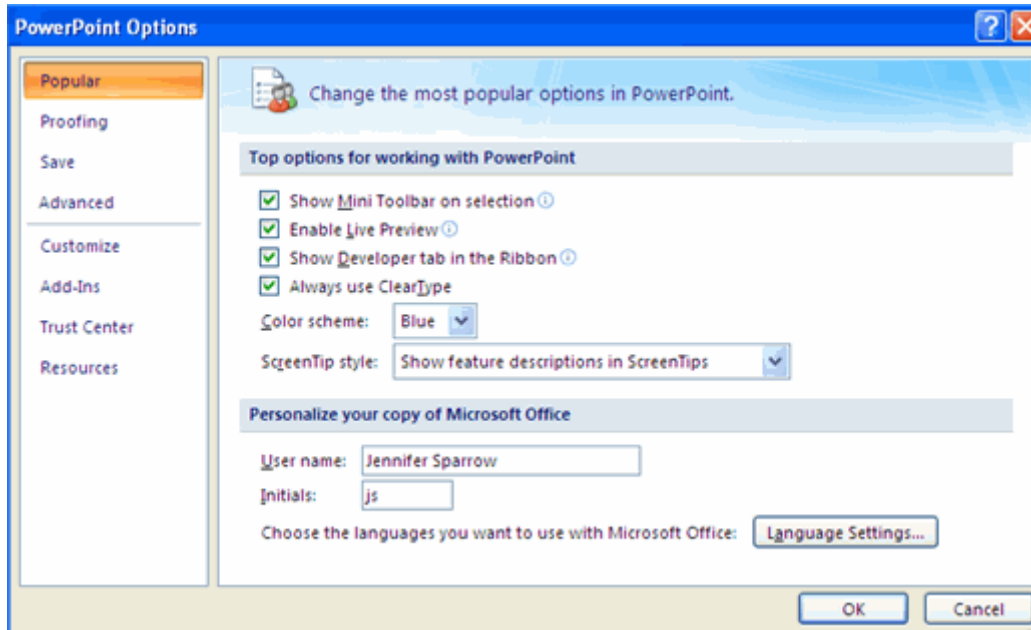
PowerPoint Options

Popular
Proofing
Save
Advanced
Customize
Add-Ins
Trust Center
Resources

Change the most popular options in PowerPoint.

Top options for working with PowerPoint

Show Mini Toolbar on selection
Enable Live Preview
Show Developer tab in the Ribbon
Always use ClearType

Color scheme: Blue

ScreenTip style: Show feature descriptions in ScreenTips

Personalize your copy of Microsoft Office

User name: Jennifer Sparrow
Initials: js

Choose the languages you want to use with Microsoft Office: Language Settings...

OK Cancel